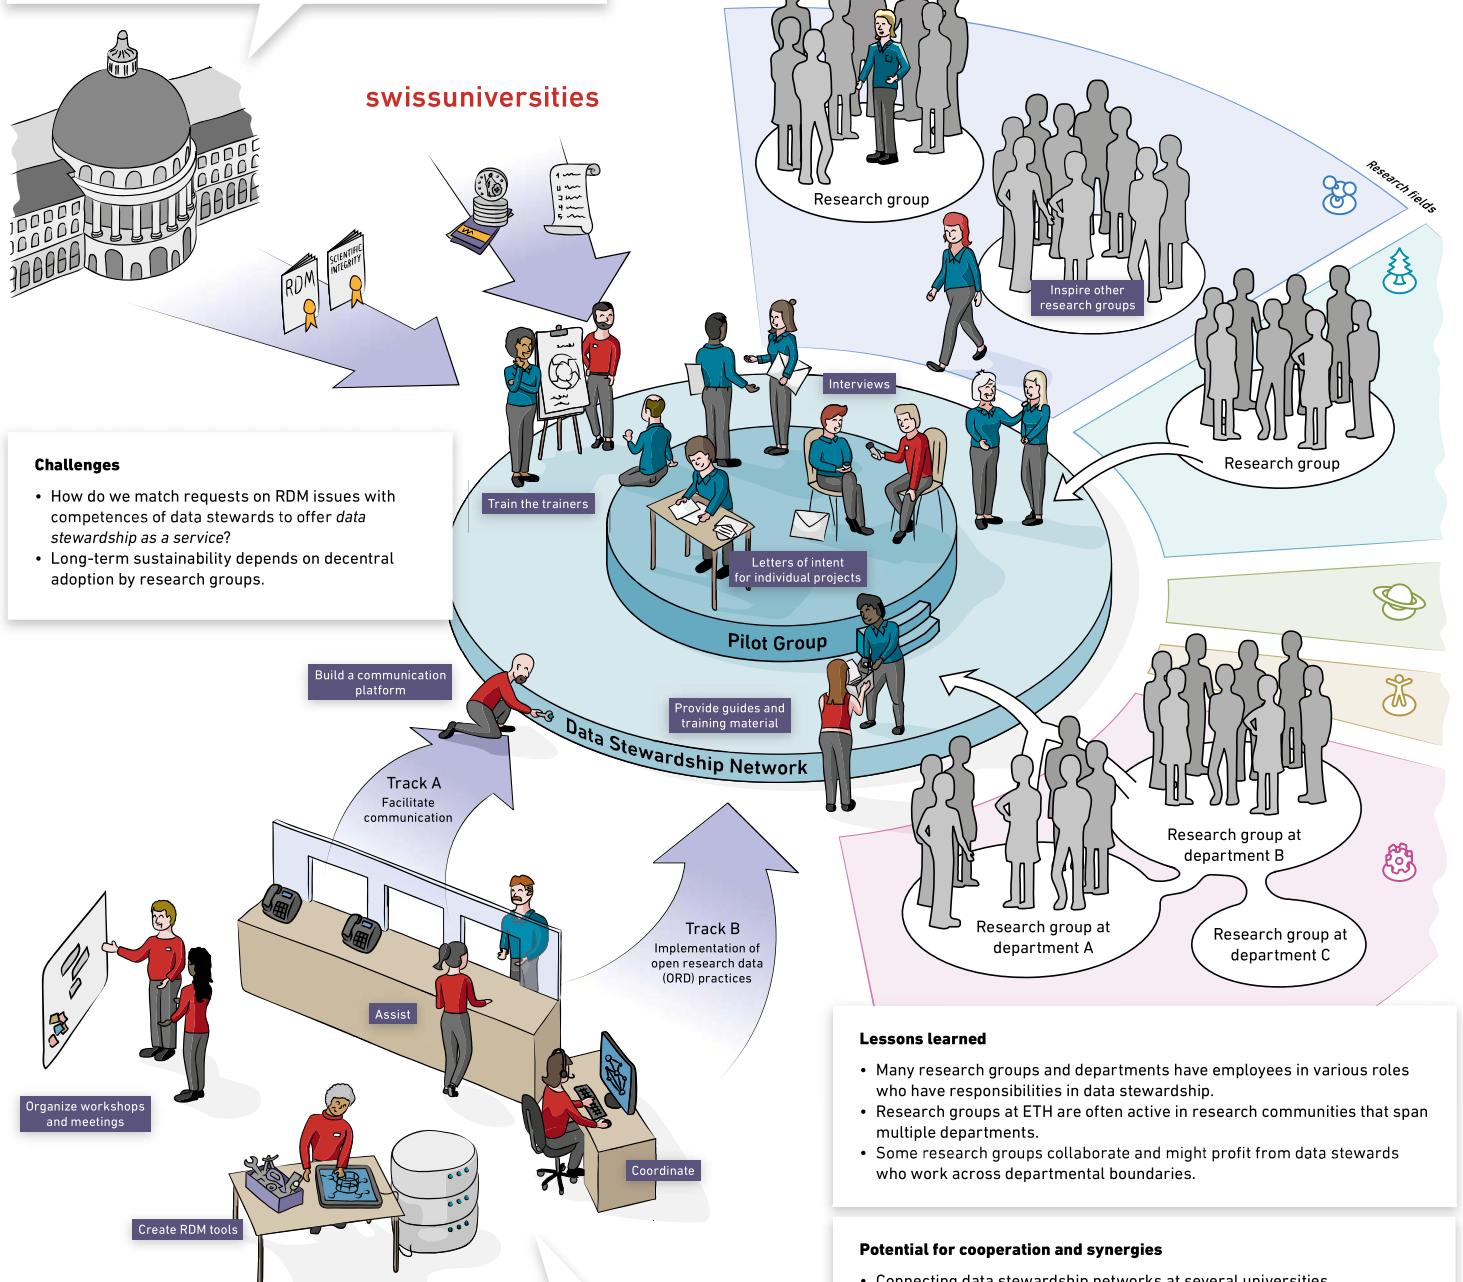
swissuniversities

RDM

SCIENTIFIC INTEGRITY

Research group

Research fields

Inspire other research groups

Research group

Interviews

Challenges

• How do we match requests on RDM issues with competences of data stewards to offer *data stewardship as a service*?
• Long-term sustainability depends on decentral adoption by research groups.

Train the trainers

Letters of intent for individual projects

Pilot Group

Build a communication platform

Provide guides and training material

Data Stewardship Network

Track A
Facilitate communication

Research group at department B

Research group at department A

Research group at department C

Track B
Implementation of open research data (ORD) practices

Assist

Organize workshops and meetings

Coordinate

Create RDM tools

Lessons learned

• Many research groups and departments have employees in various roles who have responsibilities in data stewardship.
• Research groups at ETH are often active in research communities that span multiple departments.
• Some research groups collaborate and might profit from data stewards who work across departmental boundaries.

Potential for cooperation and synergies

• Connecting data stewardship networks at several universities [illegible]